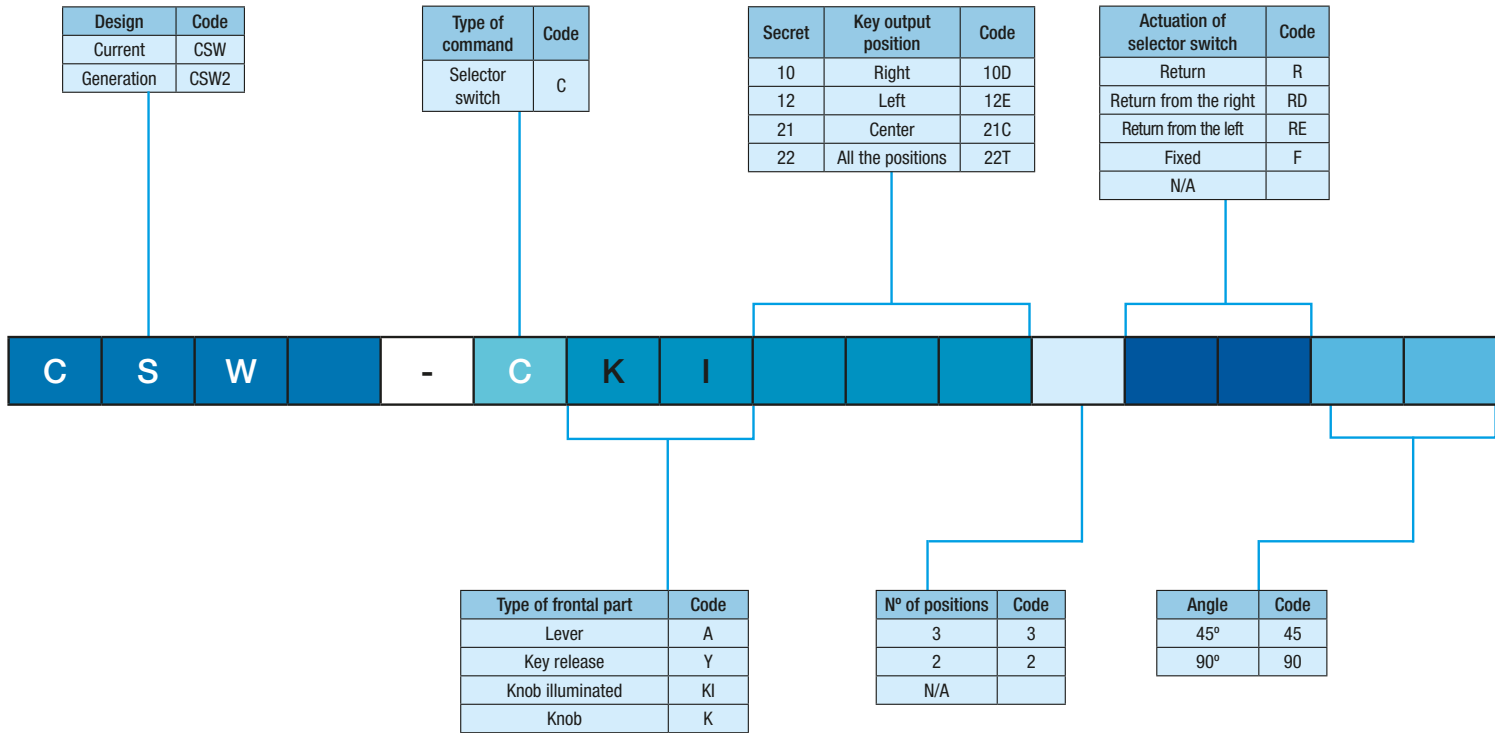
| Design | Code |
|---|---|
| Current | CSW |
| Generation | CSW2 |

| Type of command | Code |
|---|---|
| Selector switch | C |

| Secret | Key output position | Code |
|---|---|---|
| 10 | Right | 10D |
| 12 | Left | 12E |
| 21 | Center | 21C |
| 22 | All the positions | 22T |

| Actuation of selector switch | Code |
|---|---|
| Return | R |
| Return from the right | RD |
| Return from the left | RE |
| Fixed | F |
| N/A | |

C S W - C K I

| Type of frontal part | Code |
|---|---|
| Lever | A |
| Key release | Y |
| Knob illuminated | KI |
| Knob | K |

| Nº of positions | Code |
|---|---|
| 3 | 3 |
| 2 | 2 |
| N/A | |

| Angle | Code |
|---|---|
| 45º | 45 |
| 90º | 90 |